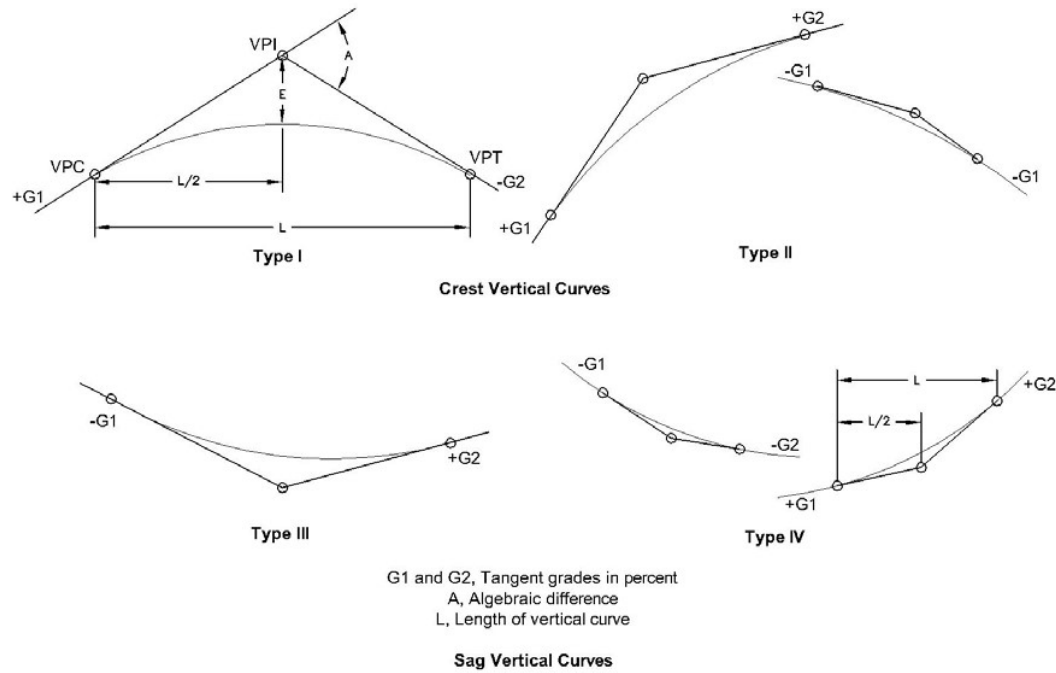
VPI

A

E

VPC

VPT

L/2

+G1

-G2

L

Type I

+G2

-G1

-G1

+G1

Type II

Crest Vertical Curves

-G1

+G2

Type III

-G1

-G2

L

+G2

L/2

+G1

Type IV

G1 and G2, Tangent grades in percent
A, Algebraic difference
L, Length of vertical curve

Sag Vertical Curves